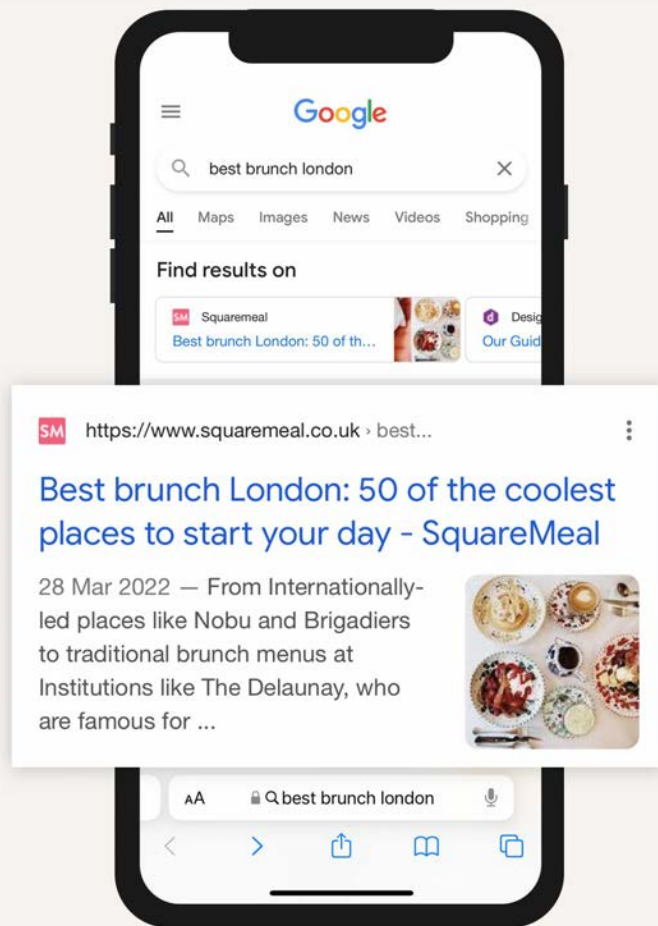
Google

best brunch london

All Maps Images News Videos Shopping

Find results on

SM Squaremeal
Best brunch London: 50 of th...

d Desig
Our Guid

SM https://www.squaremeal.co.uk › best...

Best brunch London: 50 of the coolest places to start your day - SquareMeal

28 Mar 2022 — From Internationally-led places like Nobu and Brigadiers to traditional brunch menus at Institutions like The Delaunay, who are famous for ...

AA best brunch london